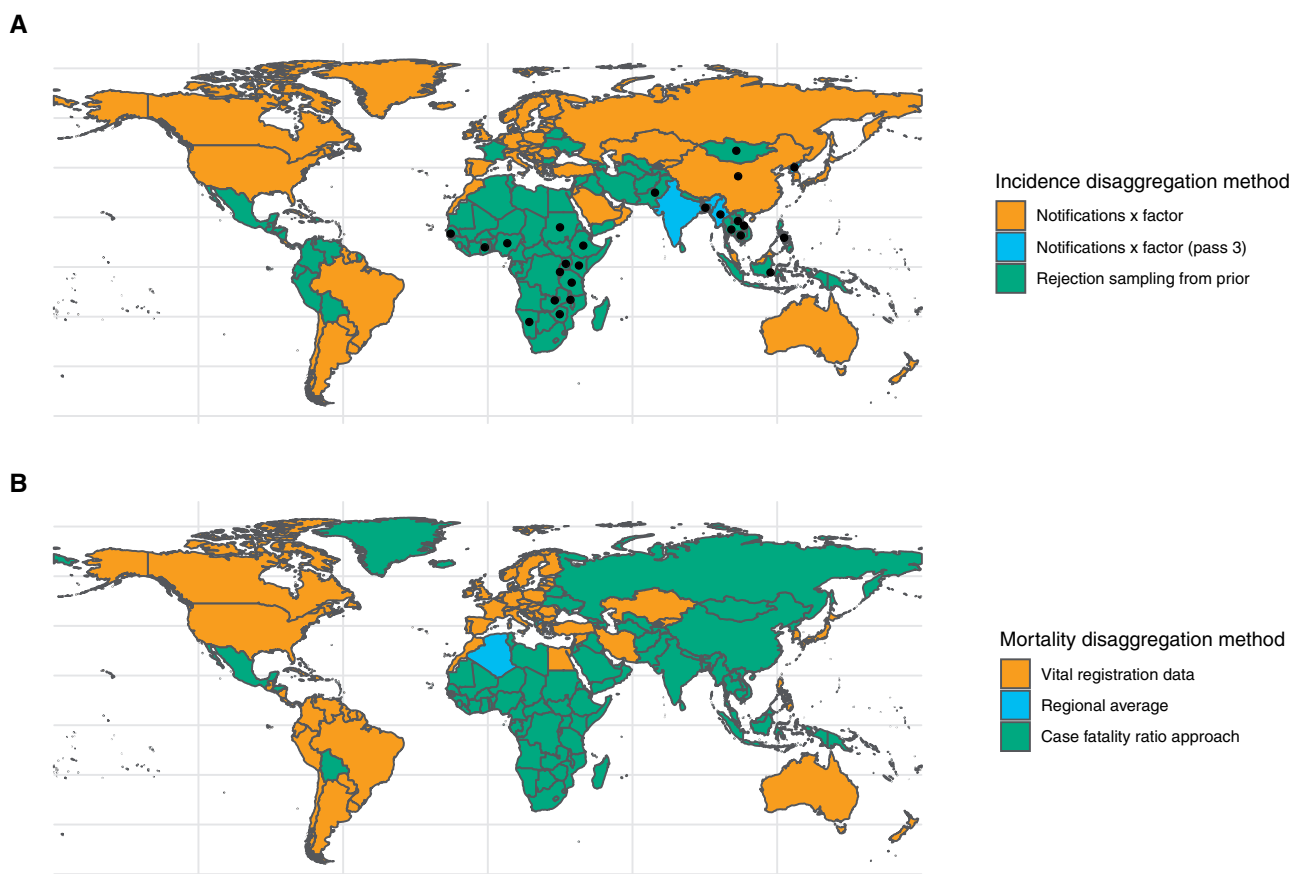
A

Incidence disaggregation method
Notifications x factor
Notifications x factor (pass 3)
Rejection sampling from prior

B

Mortality disaggregation method
Vital registration data
Regional average
Case fatality ratio approach